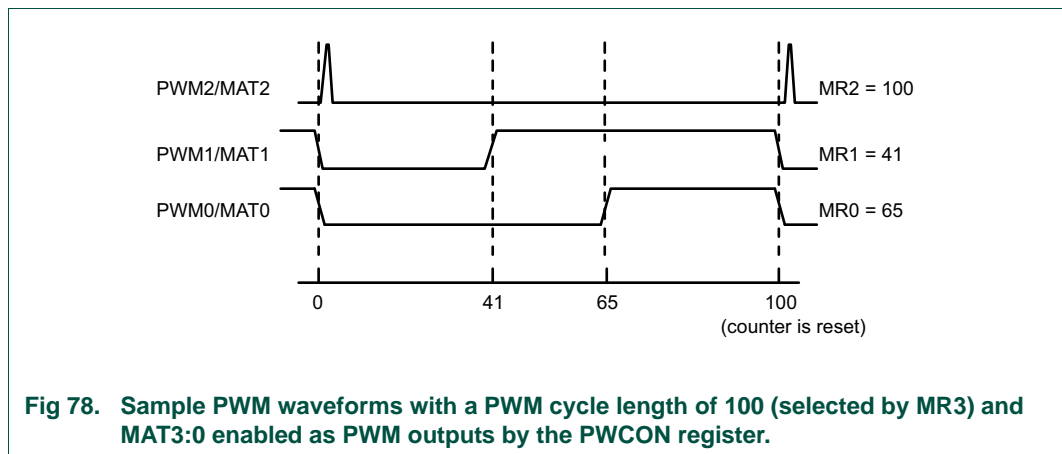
PWM2/MAT2

MR2 = 100

PWM1/MAT1

MR1 = 41

PWM0/MAT0

MR0 = 65

0

41

65

100
(counter is reset)

**Fig 78. Sample PWM waveforms with a PWM cycle length of 100 (selected by MR3) and MAT3:0 enabled as PWM outputs by the PWCON register.**